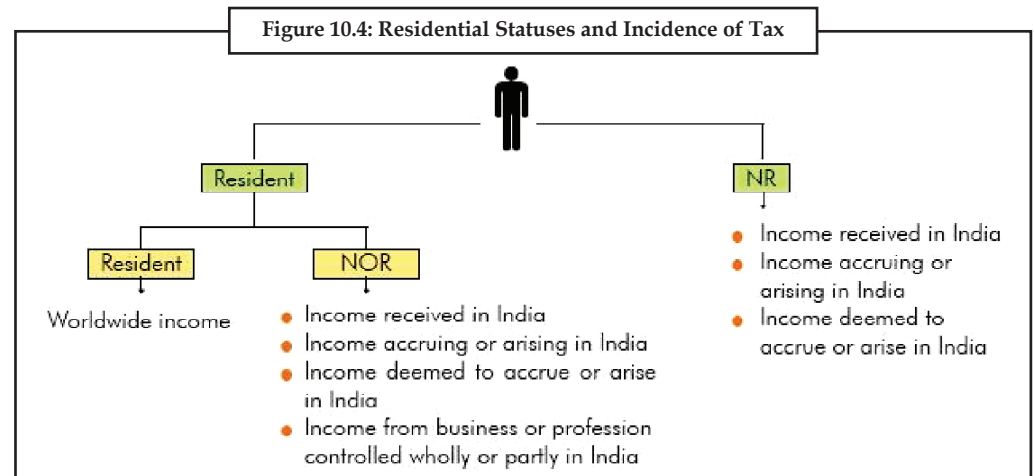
Figure 10.4: Residential Statuses and Incidence of Tax

Resident

NR

Resident

NOR

Worldwide income

- Income received in India
- Income accruing or arising in India
- Income deemed to accrue or arise in India
- Income from business or profession controlled wholly or partly in India

- Income received in India
- Income accruing or arising in India
- Income deemed to accrue or arise in India